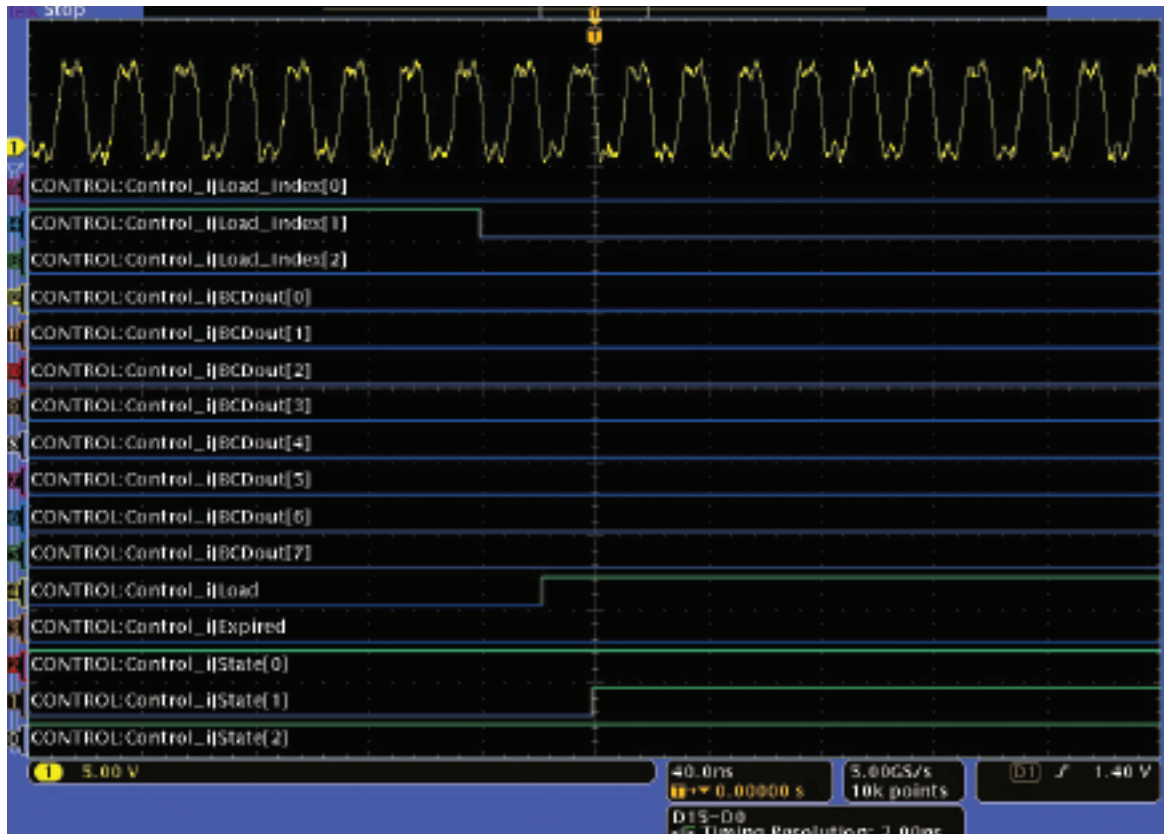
Tek Stop

CONTROL:Control_i|Load_Index[0]
CONTROL:Control_i|Load_Index[1]
CONTROL:Control_i|Load_Index[2]
CONTROL:Control_i|BCDout[0]
CONTROL:Control_i|BCDout[1]
CONTROL:Control_i|BCDout[2]
CONTROL:Control_i|BCDout[3]
CONTROL:Control_i|BCDout[4]
CONTROL:Control_i|BCDout[5]
CONTROL:Control_i|BCDout[6]
CONTROL:Control_i|BCDout[7]
CONTROL:Control_i|Load
CONTROL:Control_i|Expired
CONTROL:Control_i|State[0]
CONTROL:Control_i|State[1]
CONTROL:Control_i|State[2]

1 5.00 V
40.0ns
0.00000 s
5.00GS/s
10k points
D1 1.40 V
D15-D0
Timing Resolution: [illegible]